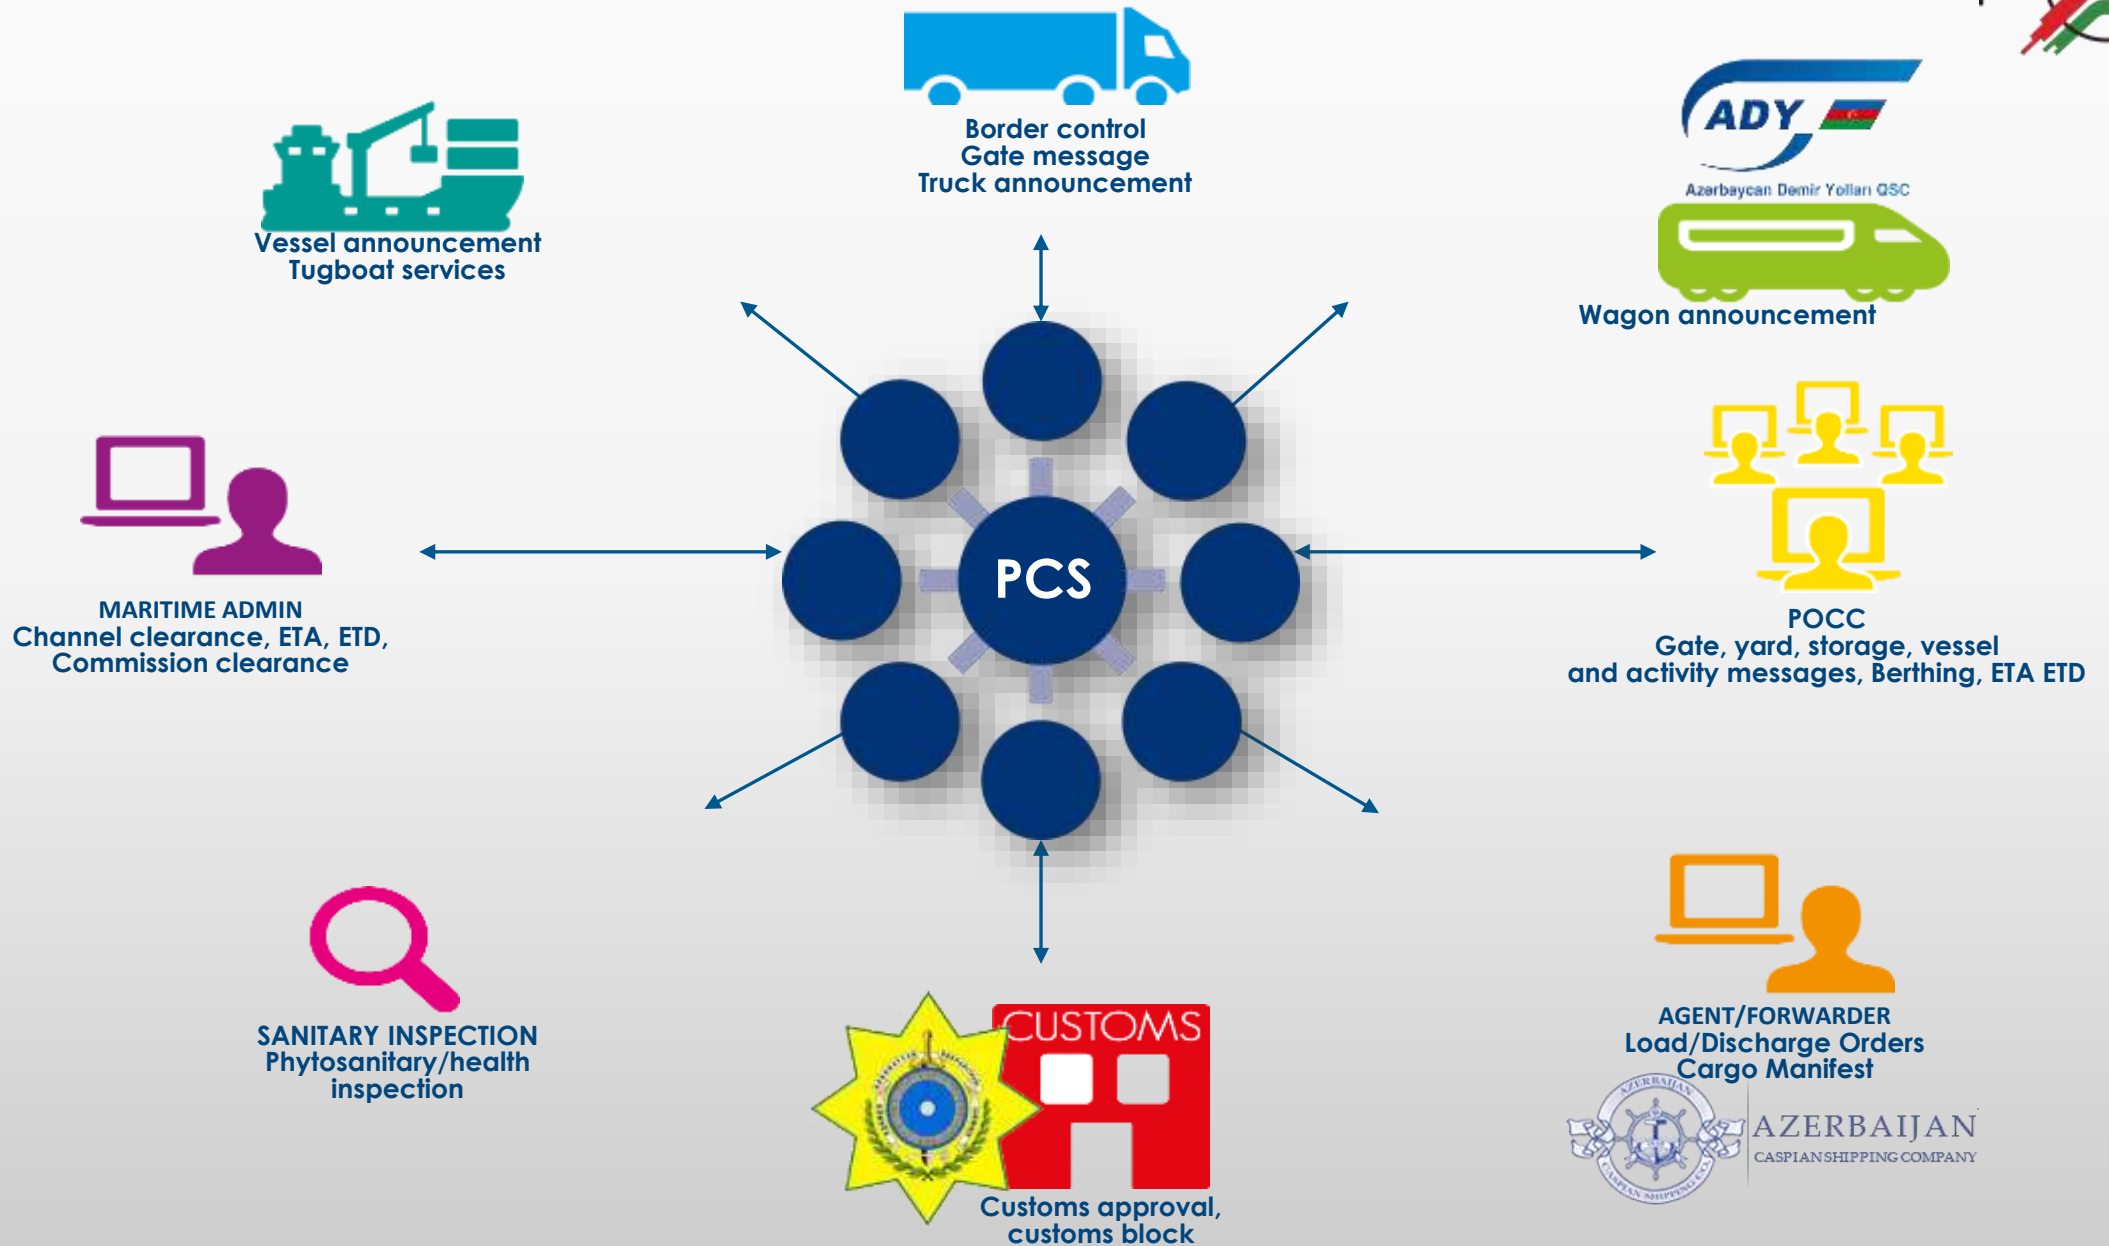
Border control
Gate message
Truck announcement

Vessel announcement
Tugboat services

ADY
Azərbaycan Dəmir Yolları QSC

Wagon announcement

PCS

MARITIME ADMIN
Channel clearance, ETA, ETD,
Commission clearance

POCC
Gate, yard, storage, vessel
and activity messages, Berthing, ETA ETD

SANITARY INSPECTION
Phytosanitary/health
inspection

CUSTOMS

Customs approval,
customs block

AGENT/FORWARDER
Load/Discharge Orders
Cargo Manifest

AZERBAIJAN
CASPIAN SHIPPING COMPANY